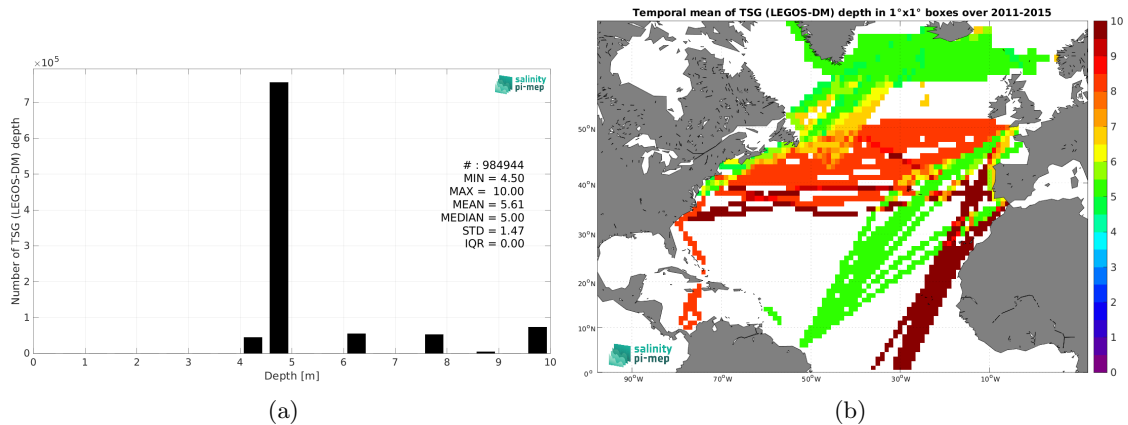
$\times10^5$

salinity pi-mep

Number of TSG (LEGOS-DM) depth

# : 984944
MIN = 4.50
MAX = 10.00
MEAN = 5.61
MEDIAN = 5.00
STD = 1.47
IQR = 0.00

0 1 2 3 4 5 6 7

0 1 2 3 4 5 6 7 8 9 10

Depth [m]

(a)

Temporal mean of TSG (LEGOS-DM) depth in 1°x1° boxes over 2011-2015

50°N
40°N
30°N
20°N
10°N
0°

90°W 70°W 50°W 30°W 10°W

salinity pi-mep

10 9 8 7 6 5 4 3 2 1 0

(b)